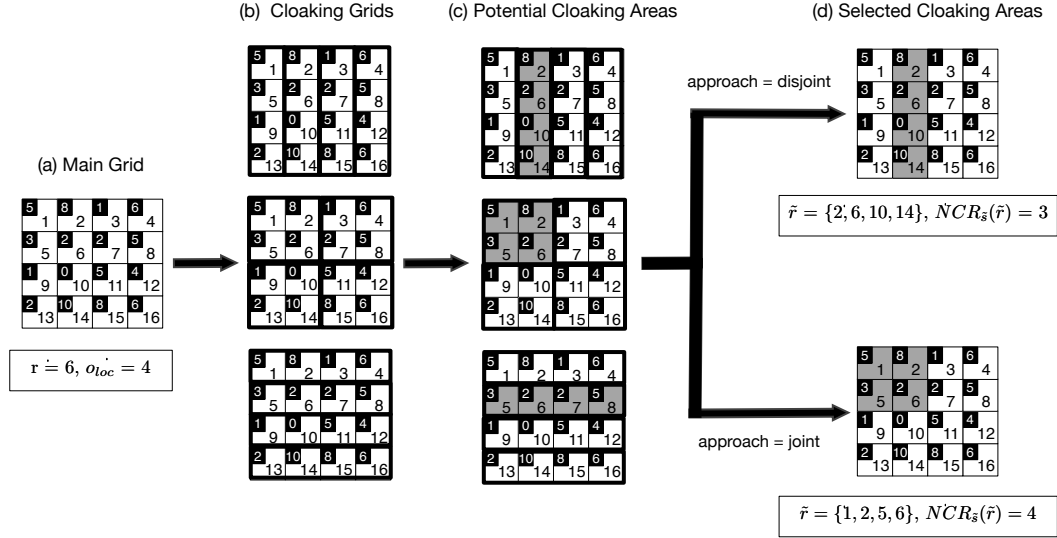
(b) Cloaking Grids

(c) Potential Cloaking Areas

(d) Selected Cloaking Areas

(a) Main Grid

| 5 1 | 8 2 | 1 3 | 6 4 |
|---|---|---|---|
| 3 5 | 2 6 | 2 7 | 5 8 |
| 1 9 | 0 10 | 5 11 | 4 12 |
| 2 13 | 10 14 | 8 15 | 6 16 |

$\mathrm{r} \doteq 6,\ \dot{o_{loc}} = 4$

| 5 1 | 8 2 | 1 3 | 6 4 |
|---|---|---|---|
| 3 5 | 2 6 | 2 7 | 5 8 |
| 1 9 | 0 10 | 5 11 | 4 12 |
| 2 13 | 10 14 | 8 15 | 6 16 |

| 5 1 | 8 2 | 1 3 | 6 4 |
|---|---|---|---|
| 3 5 | 2 6 | 2 7 | 5 8 |
| 1 9 | 0 10 | 5 11 | 4 12 |
| 2 13 | 10 14 | 8 15 | 6 16 |

| 5 1 | 8 2 | 1 3 | 6 4 |
|---|---|---|---|
| 3 5 | 2 6 | 2 7 | 5 8 |
| 1 9 | 0 10 | 5 11 | 4 12 |
| 2 13 | 10 14 | 8 15 | 6 16 |

| 5 1 | 8 2 | 1 3 | 6 4 |
|---|---|---|---|
| 3 5 | 2 6 | 2 7 | 5 8 |
| 1 9 | 0 10 | 5 11 | 4 12 |
| 2 13 | 10 14 | 8 15 | 6 16 |

| 5 1 | 8 2 | 1 3 | 6 4 |
|---|---|---|---|
| 3 5 | 2 6 | 2 7 | 5 8 |
| 1 9 | 0 10 | 5 11 | 4 12 |
| 2 13 | 10 14 | 8 15 | 6 16 |

| 5 1 | 8 2 | 1 3 | 6 4 |
|---|---|---|---|
| 3 5 | 2 6 | 2 7 | 5 8 |
| 1 9 | 0 10 | 5 11 | 4 12 |
| 2 13 | 10 14 | 8 15 | 6 16 |

approach = disjoint

| 5 1 | 8 2 | 1 3 | 6 4 |
|---|---|---|---|
| 3 5 | 2 6 | 2 7 | 5 8 |
| 1 9 | 0 10 | 5 11 | 4 12 |
| 2 13 | 10 14 | 8 15 | 6 16 |

$\tilde{r} = \{2, 6, 10, 14\},\ \dot{NCR}_{\tilde{s}}(\tilde{r}) = 3$

approach = joint

| 5 1 | 8 2 | 1 3 | 6 4 |
|---|---|---|---|
| 3 5 | 2 6 | 2 7 | 5 8 |
| 1 9 | 0 10 | 5 11 | 4 12 |
| 2 13 | 10 14 | 8 15 | 6 16 |

$\tilde{r} = \{1, 2, 5, 6\},\ \dot{NCR}_{\tilde{s}}(\tilde{r}) = 4$